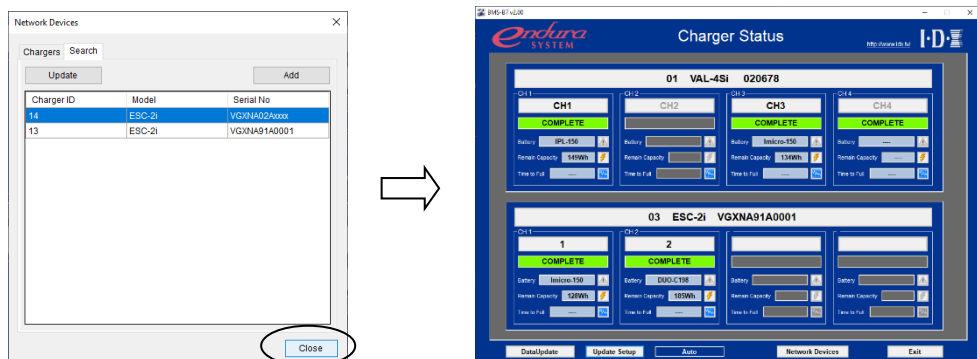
Network Devices

Chargers Search

Update

Add

| Charger ID | Model | Serial No |
|---|---|---|
| 14 | ESC-2i | VGXNA02Axxxx |
| 13 | ESC-2i | VGXNA91A0001 |

Close

BMS-B7 v2.00

endura SYSTEM

Charger Status

http://www.idx.tv

I·D·X

01 VAL-4Si 020678

CH 1
CH1
COMPLETE
Battery IPL-150
Remain Capacity 141Wh
Time to Full ---

CH 2
CH2
Battery
Remain Capacity
Time to Full

CH 3
CH3
COMPLETE
Battery Imicro-150
Remain Capacity 134Wh
Time to Full ---

CH 4
CH4
COMPLETE
Battery ---
Remain Capacity ---
Time to Full ---

03 ESC-2i VGXNA91A0001

CH 1
1
COMPLETE
Battery Imicro-150
Remain Capacity 128Wh
Time to Full ---

CH 2
2
COMPLETE
Battery DUO-C198
Remain Capacity 105Wh
Time to Full ---

Battery
Remain Capacity
Time to Full

Battery
Remain Capacity
Time to Full

DataUpdate
Update Setup
Auto
Network Devices
Exit